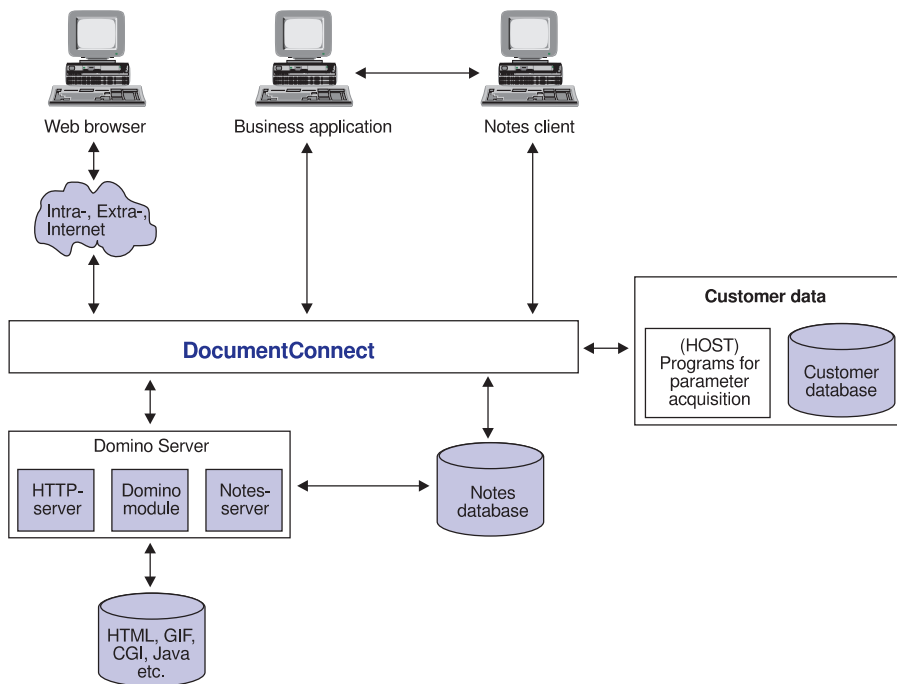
Web browser

Business application

Notes client

Intra-, Extra-, Internet

Customer data

DocumentConnect

(HOST) Programs for parameter acquisition

Customer database

Domino Server

HTTP-server

Domino module

Notes-server

Notes database

HTML, GIF, CGI, Java etc.